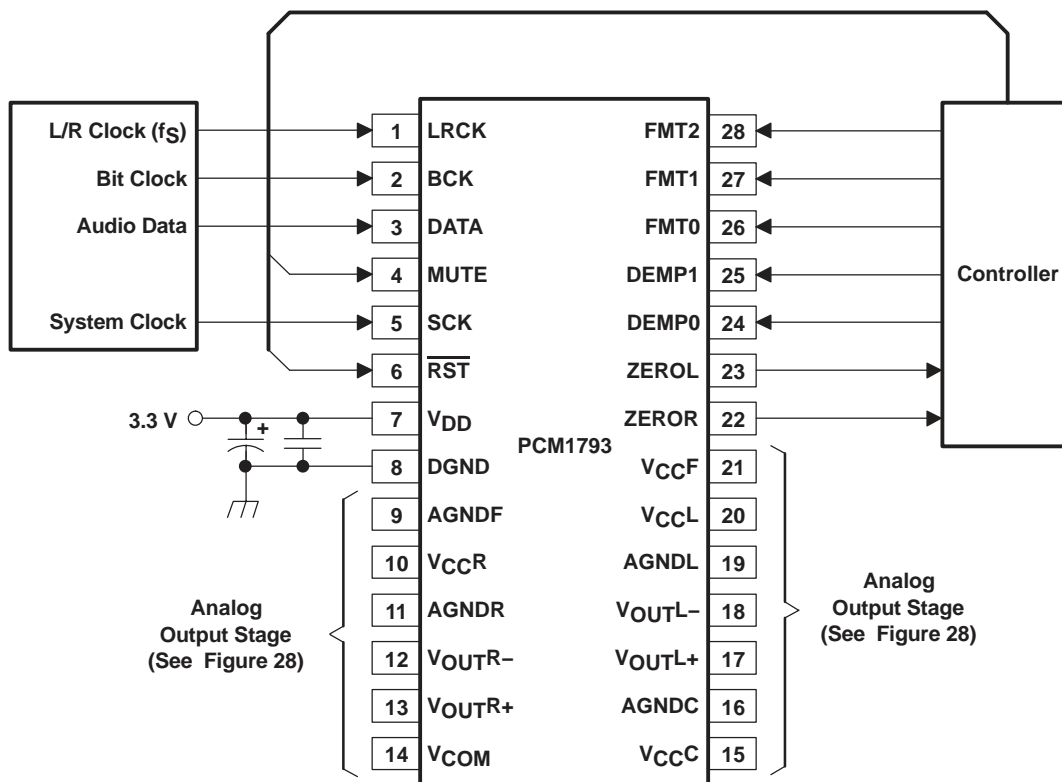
L/R Clock ($f_S$)
Bit Clock
Audio Data
System Clock

1 LRCK
2 BCK
3 DATA
4 MUTE
5 SCK
6 $\overline{RST}$
7 $V_{DD}$
8 DGND
9 AGNDF
10 $V_{CC}R$
11 AGNDR
12 $V_{OUT}R-$
13 $V_{OUT}R+$
14 $V_{COM}$

FMT2 28
FMT1 27
FMT0 26
DEMP1 25
DEMP0 24
ZEROL 23
ZEROR 22
$V_{CC}F$ 21
$V_{CC}L$ 20
AGNDL 19
$V_{OUT}L-$ 18
$V_{OUT}L+$ 17
AGNDC 16
$V_{CC}C$ 15

PCM1793

Controller

3.3 V
+

Analog Output Stage (See Figure 28)

Analog Output Stage (See Figure 28)